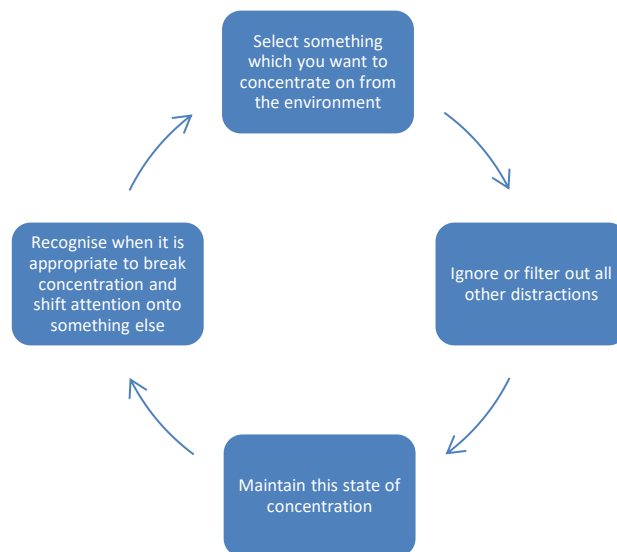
Select something which you want to concentrate on from the environment

Ignore or filter out all other distractions

Maintain this state of concentration

Recognise when it is appropriate to break concentration and shift attention onto something else